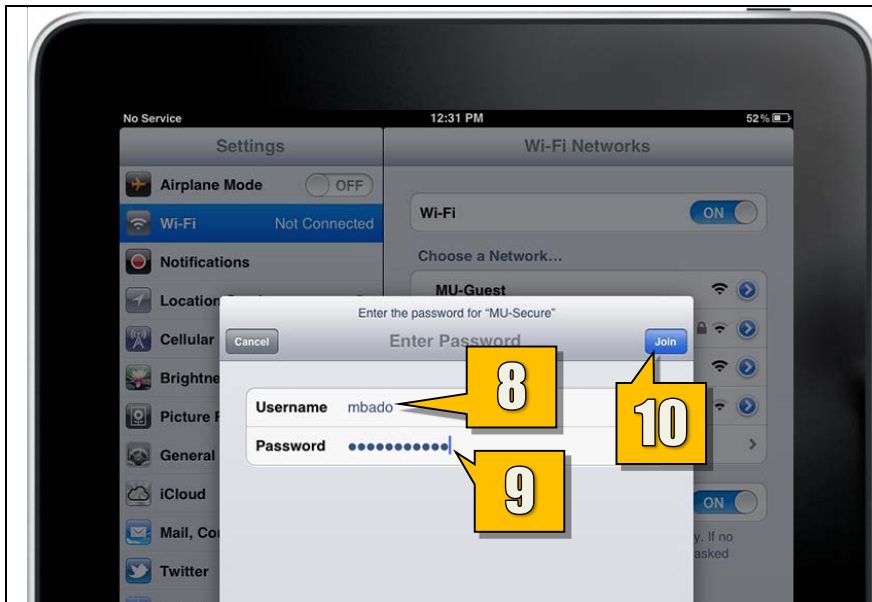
No Service
12:31 PM
52%

Settings
Airplane Mode
OFF
Wi-Fi
Not Connected
Notifications
Location
Cellular
Brightne
Picture F
General
iCloud
Mail, Co
Twitter

Wi-Fi Networks
Wi-Fi
ON
Choose a Network...
MU-Guest
ON
y. If no
asked

Enter the password for "MU-Secure"
Cancel
Enter Password
Join
Username mbado
Password ●●●●●●●●●●●

8
9
10